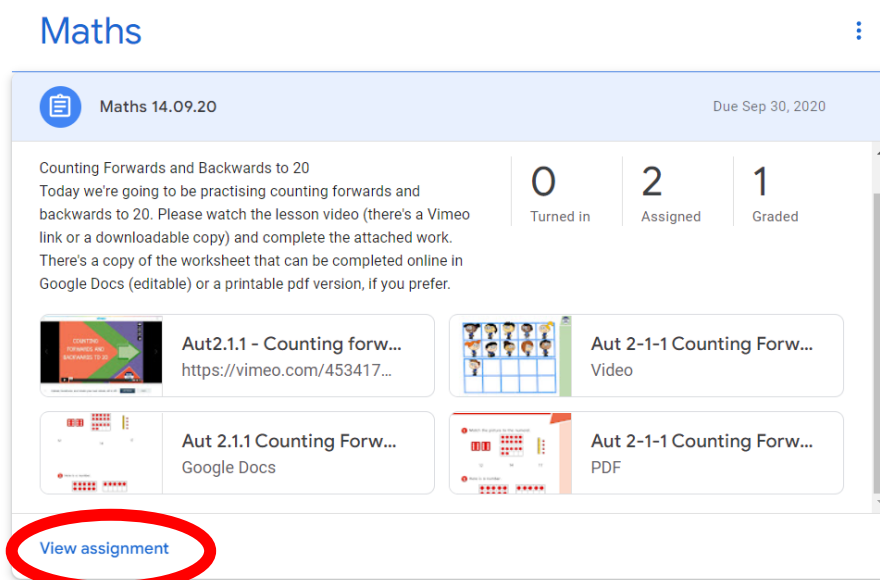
Maths

Maths 14.09.20

Due Sep 30, 2020

Counting Forwards and Backwards to 20
Today we're going to be practising counting forwards and backwards to 20. Please watch the lesson video (there's a Vimeo link or a downloadable copy) and complete the attached work. There's a copy of the worksheet that can be completed online in Google Docs (editable) or a printable pdf version, if you prefer.

0
Turned in

2
Assigned

1
Graded

COUNTING FORWARDS AND BACKWARDS TO 20

Aut2.1.1 - Counting forw...
https://vimeo.com/453417...

Aut 2-1-1 Counting Forw...
Video

Aut 2.1.1 Counting Forw...
Google Docs

Aut 2-1-1 Counting Forw...
PDF

View assignment